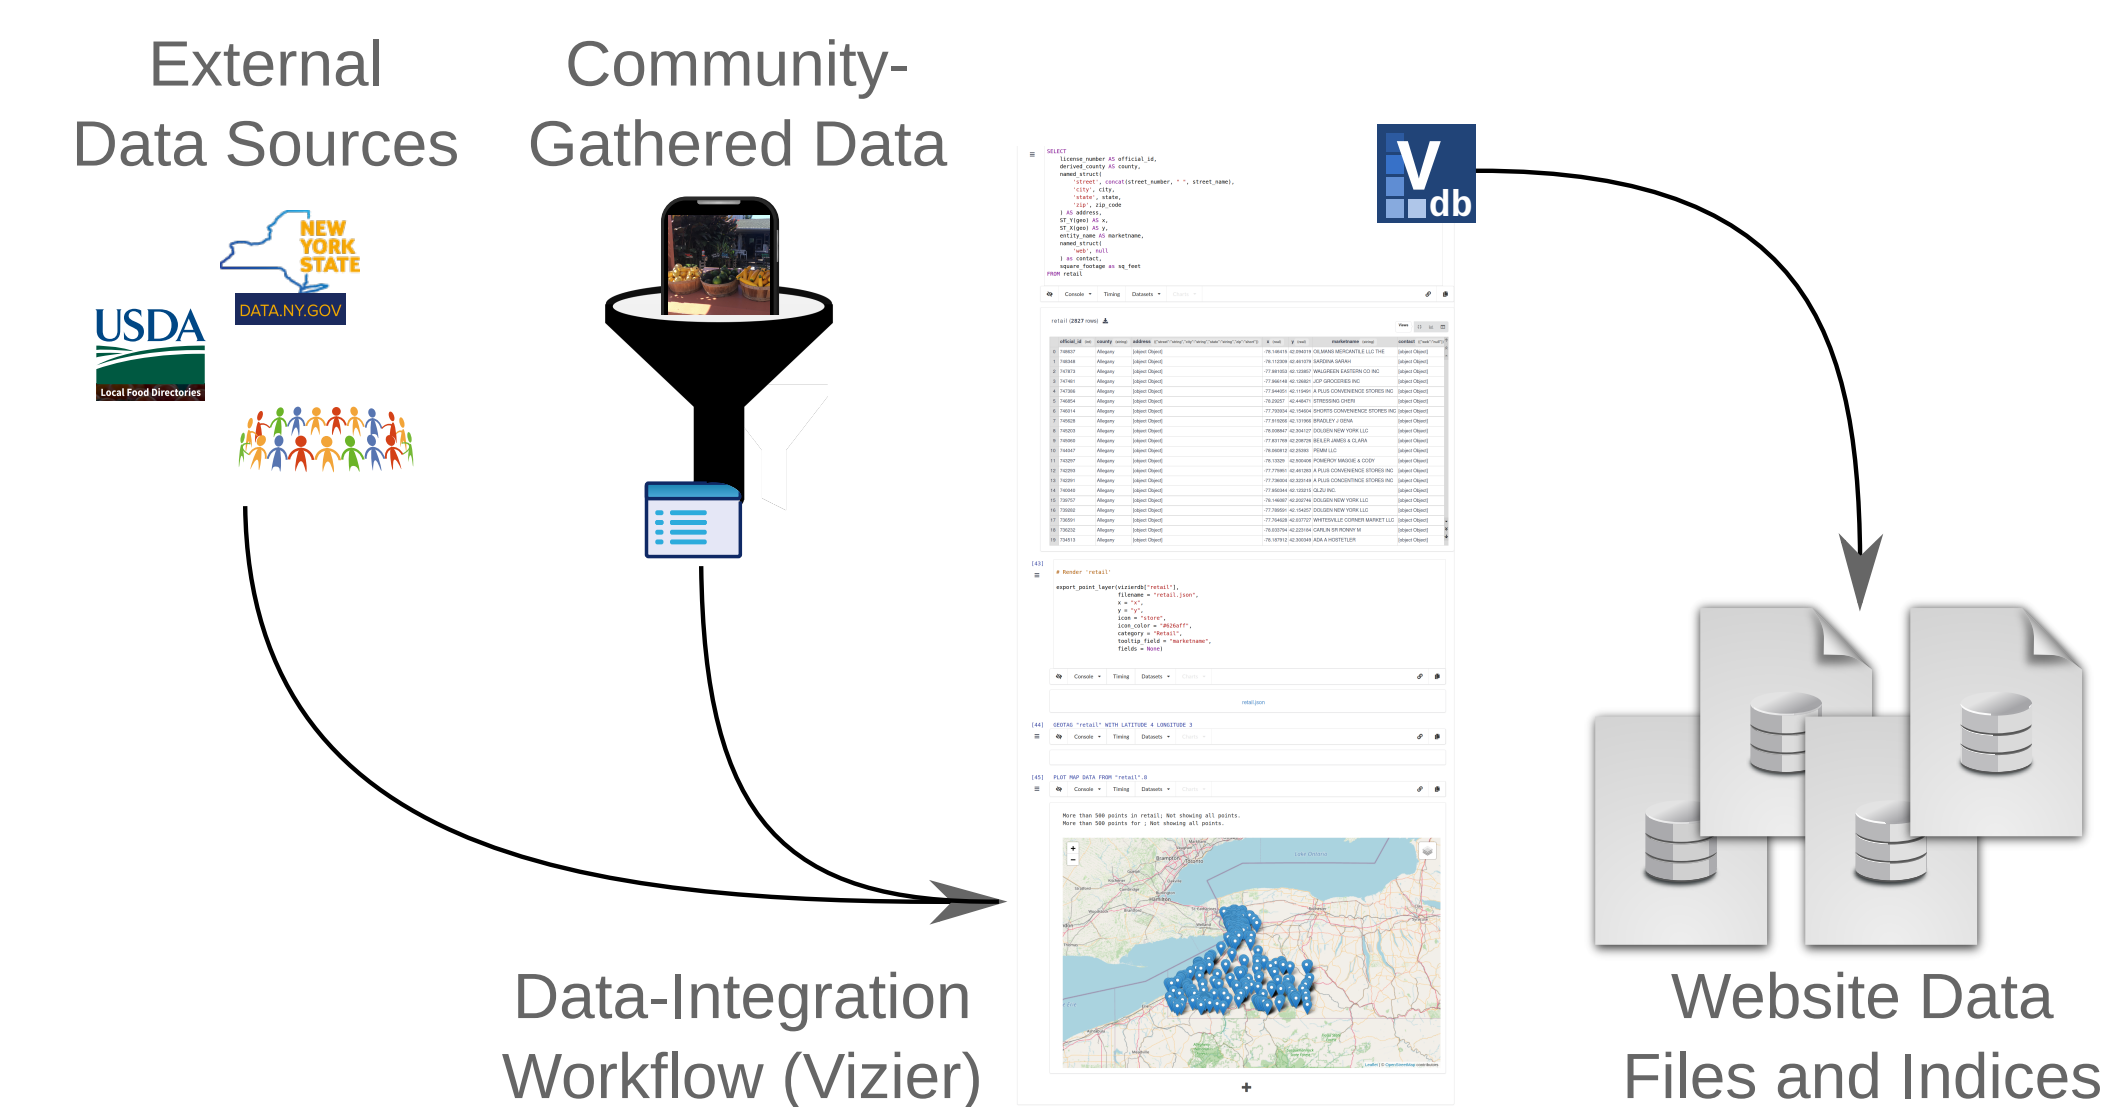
External Data Sources

Community-Gathered Data

NEW YORK STATE
DATA.NY.GOV

USDA
Local Food Directories

V db

SELECT
license_number AS official_id,
derived_county AS county,
named_struct(
'street', concat(street_number, " ", street_name),
'city', city,
'state', state,
'zip', zip_code
) AS address,
ST_Y(geo) AS x,
ST_X(geo) AS y,
entity_name AS marketname,
named_struct(
'web', null
) as contact,
square_footage as sq_feet
FROM retail

Console Timing Datasets

retail (2827 rows)

[43]
# Render 'retail'

export_point_layer(vizierdb["retail"],
filename = "retail.json",
x = "x",
y = "y",
icon = "store",
icon_color = "#626aff",
category = "Retail",
tooltip_field = "marketname",
fields = None)

Console Timing Datasets

retail.json

[44] GEOTAG "retail" WITH LATITUDE 4 LONGITUDE 3

Console Timing Datasets

[45] PLOT MAP DATA FROM "retail".0

Console Timing Datasets

More than 500 points in retail; Not showing all points.
More than 500 points for ; Not showing all points.

Data-Integration Workflow (Vizier)

Website Data Files and Indices